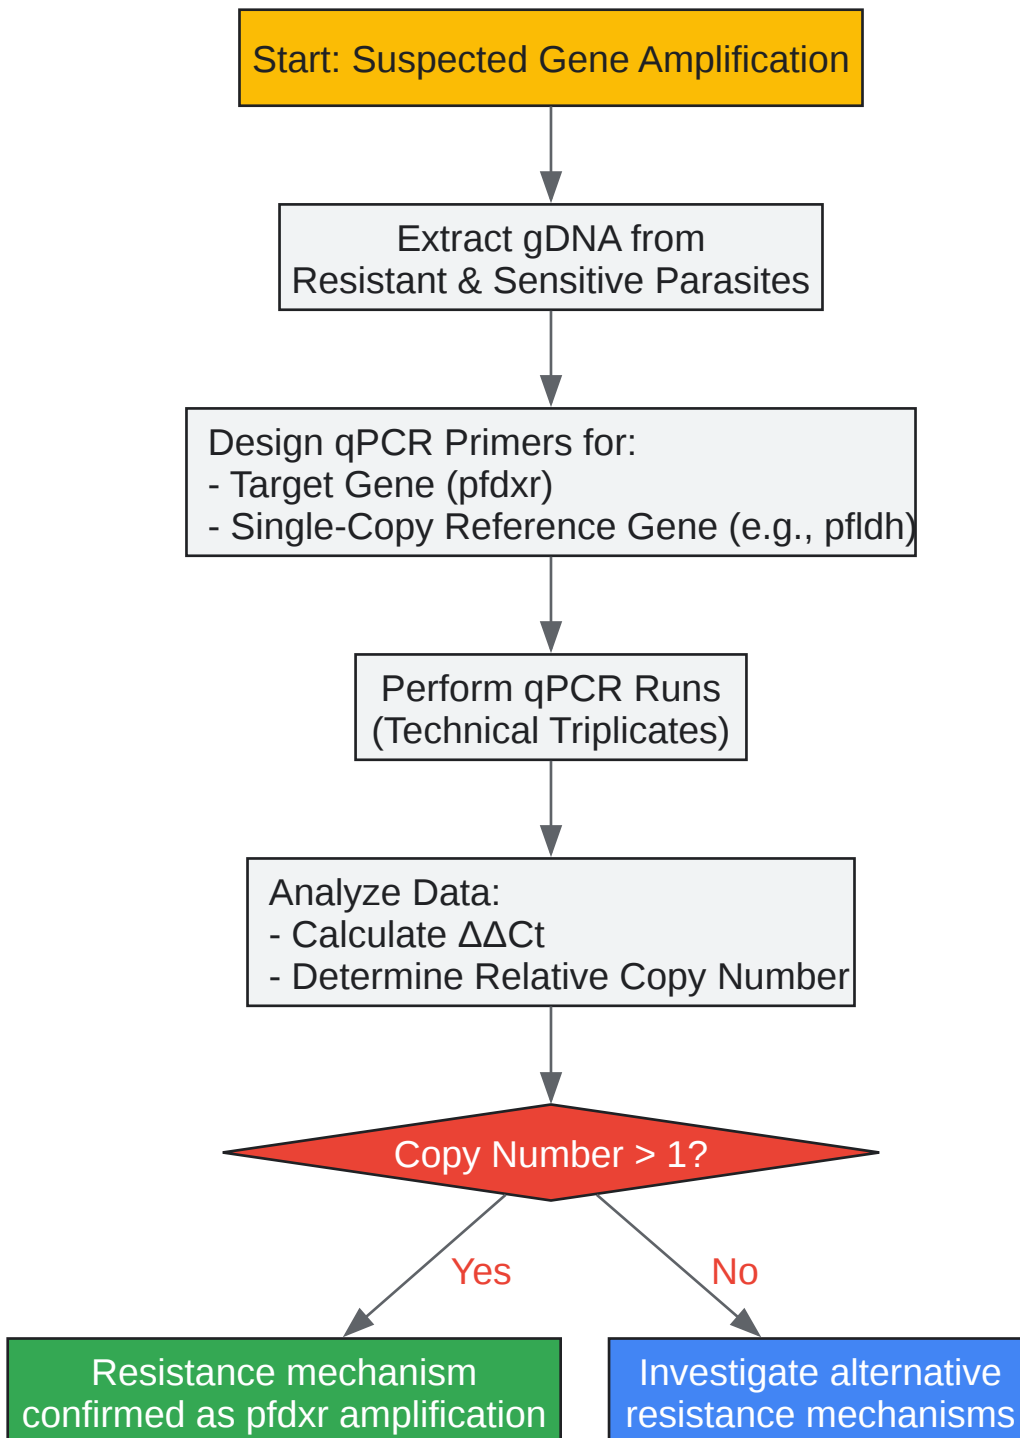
Start: Suspected Gene Amplification

Extract gDNA from Resistant & Sensitive Parasites

Design qPCR Primers for:
- Target Gene (pfdxr)
- Single-Copy Reference Gene (e.g., pfldh)

Perform qPCR Runs (Technical Triplicates)

Analyze Data:
- Calculate ΔΔCt
- Determine Relative Copy Number

Copy Number > 1?

Yes

No

Resistance mechanism confirmed as pfdxr amplification

Investigate alternative resistance mechanisms